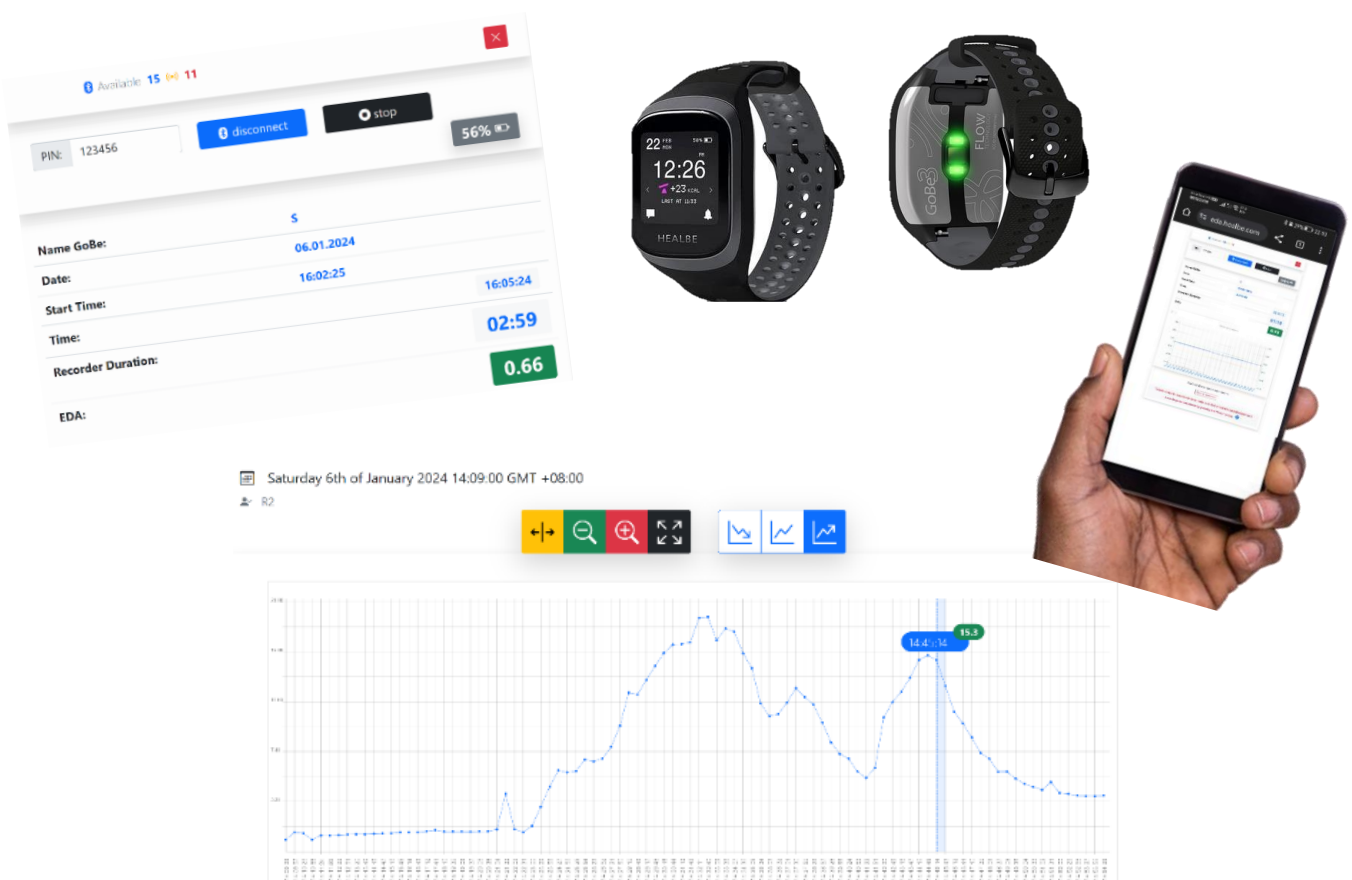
Available 15 11

PIN: 123456

disconnect

stop

56%

S

Name GoBe: 06.01.2024

Date: 16:02:25

Start Time: 16:05:24

Time: 02:59

Recorder Duration: 0.66

EDA:

22 FEB
12:26
+23 KCAL
LAST AT 11:33
HEALBE

GoBe3 FLOW

edo.healbe.com

Saturday 6th of January 2024 14:09:00 GMT +08:00

R2

14:4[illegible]:14

15.3